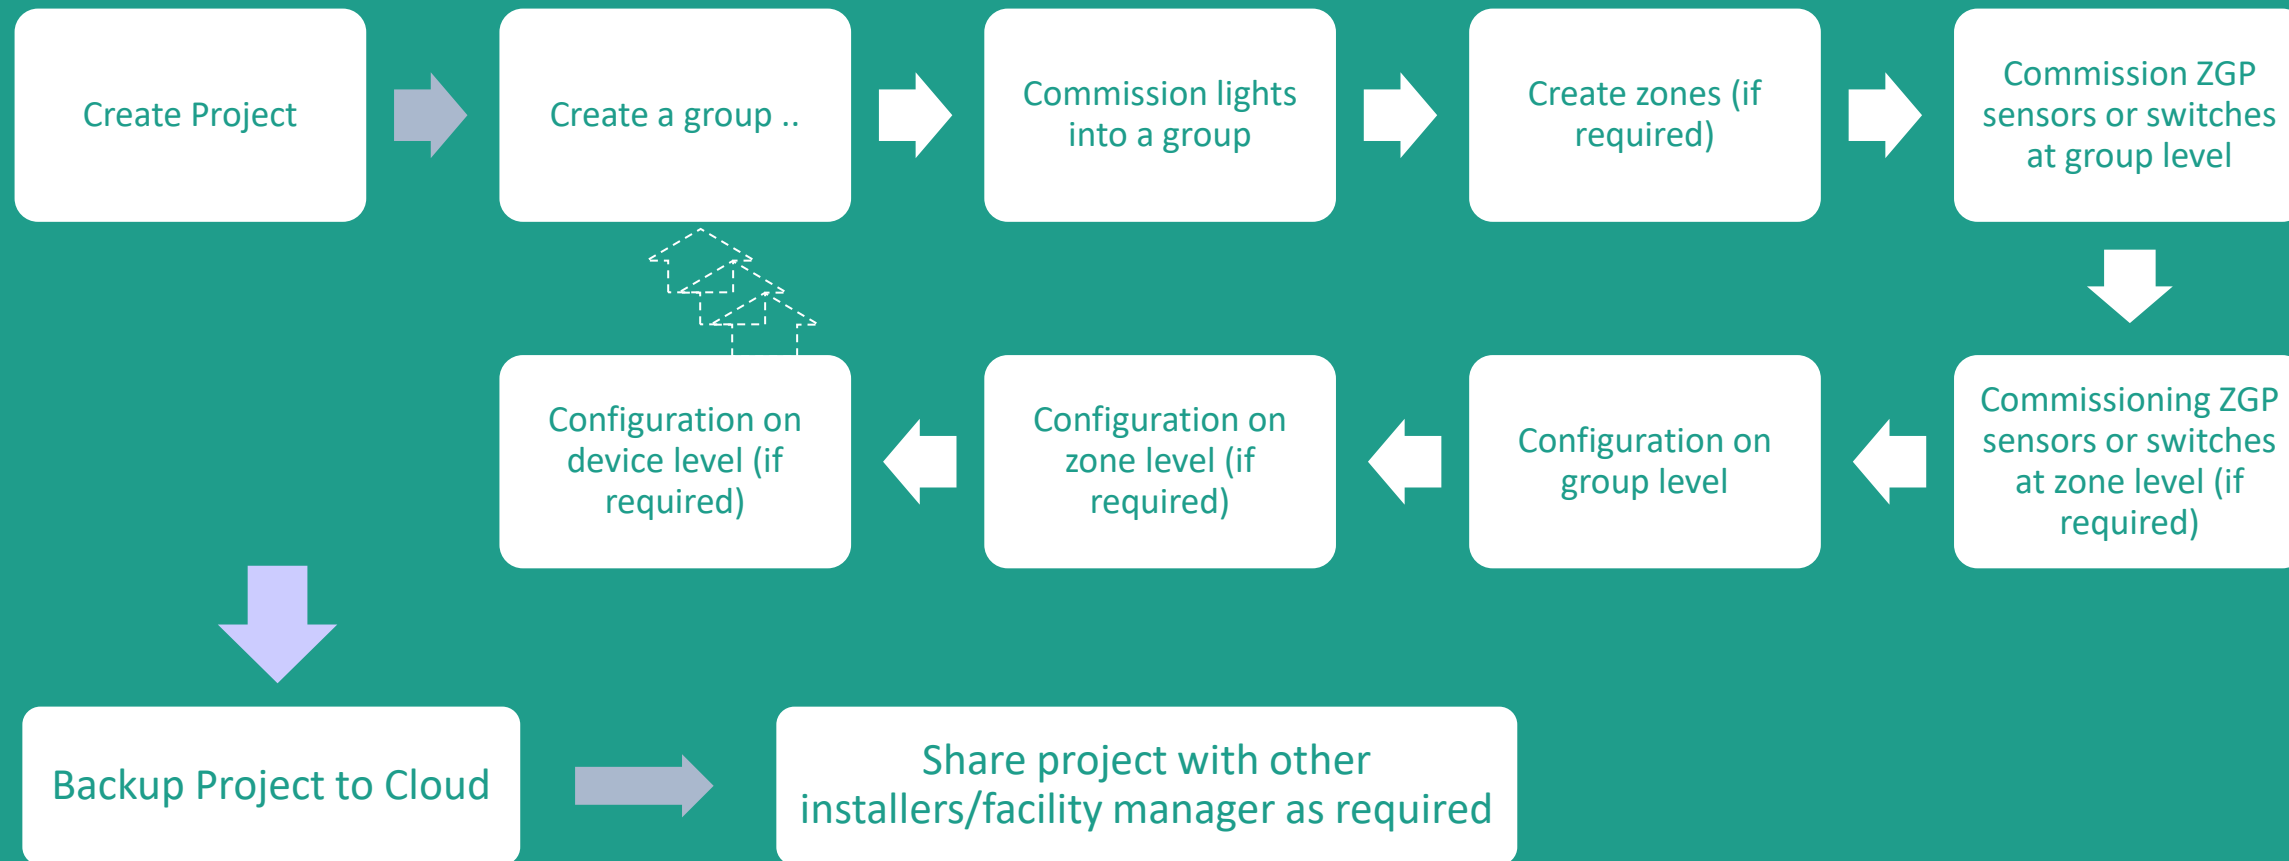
Create Project

Create a group ..

Commission lights into a group

Create zones (if required)

Commission ZGP sensors or switches at group level

Commissioning ZGP sensors or switches at zone level (if required)

Configuration on group level

Configuration on zone level (if required)

Configuration on device level (if required)

Backup Project to Cloud

Share project with other installers/facility manager as required